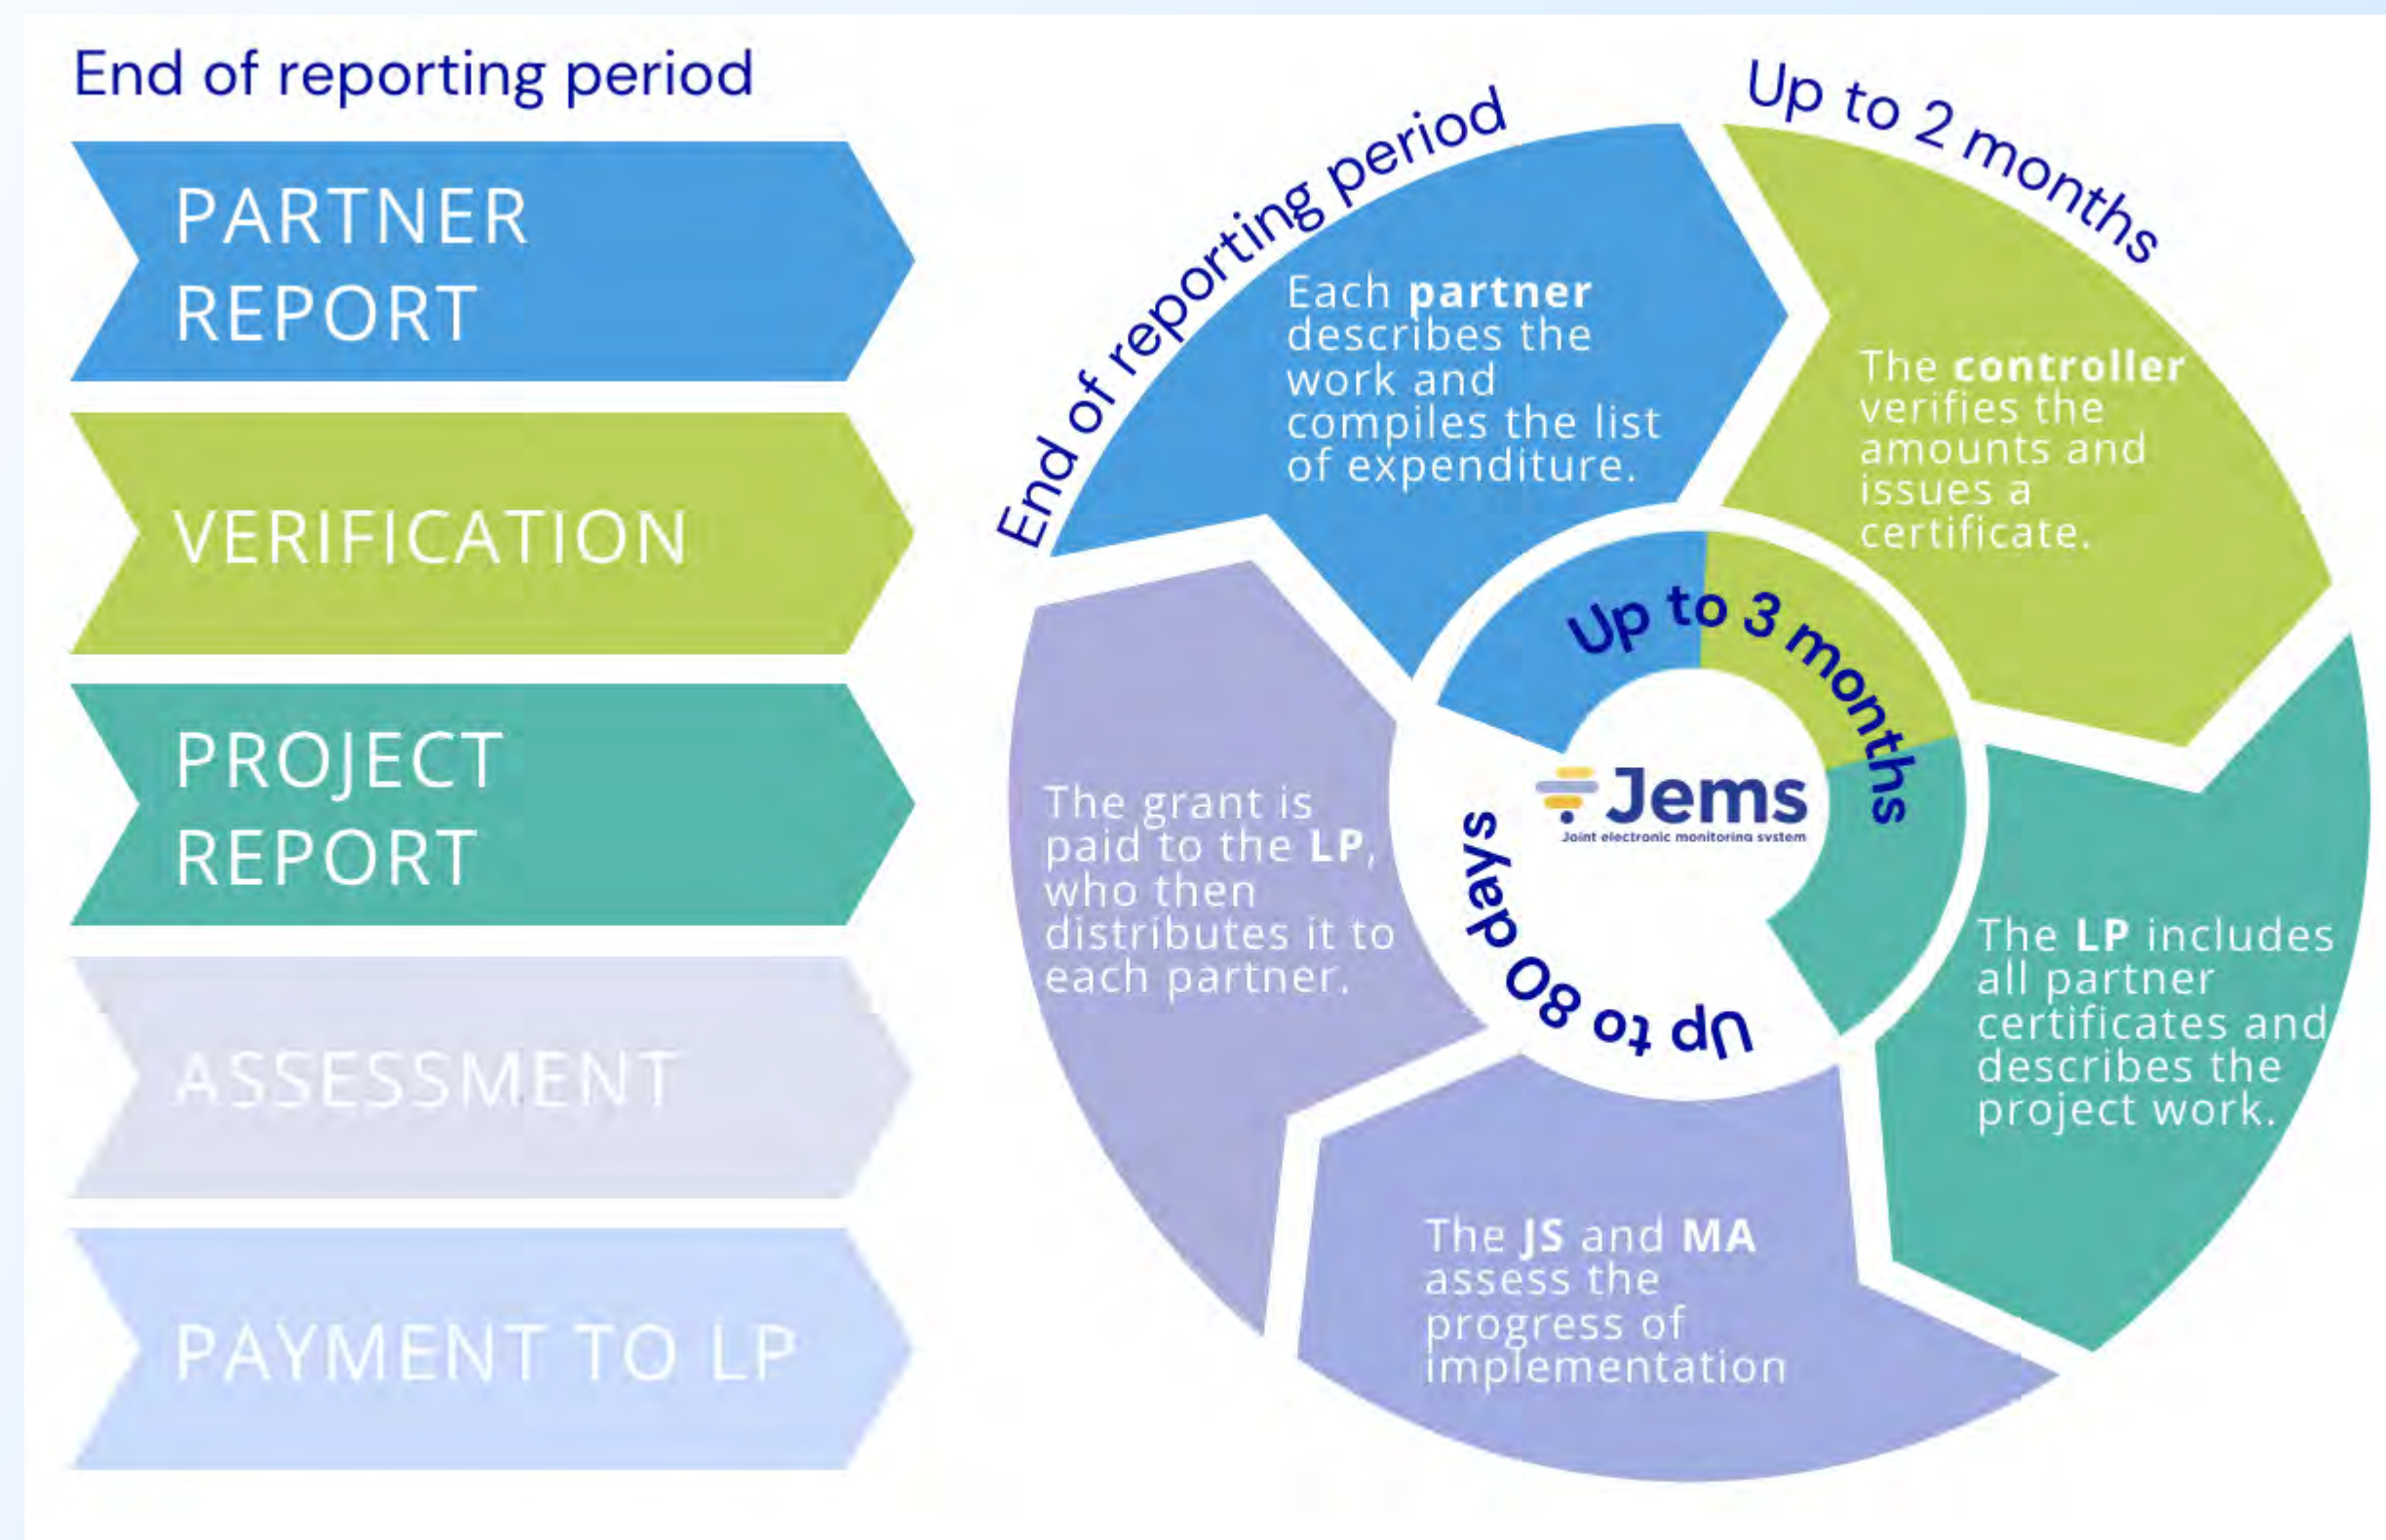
End of reporting period

PARTNER REPORT

VERIFICATION

PROJECT REPORT

ASSESSMENT

PAYMENT TO LP

End of reporting period

Up to 2 months

Each **partner** describes the work and compiles the list of expenditure.

The **controller** verifies the amounts and issues a certificate.

Up to 3 months

Jems
Joint electronic monitoring system

Up to 80 days

The grant is paid to the **LP**, who then distributes it to each partner.

The **LP** includes all partner certificates and describes the project work.

The **JS** and **MA** assess the progress of implementation